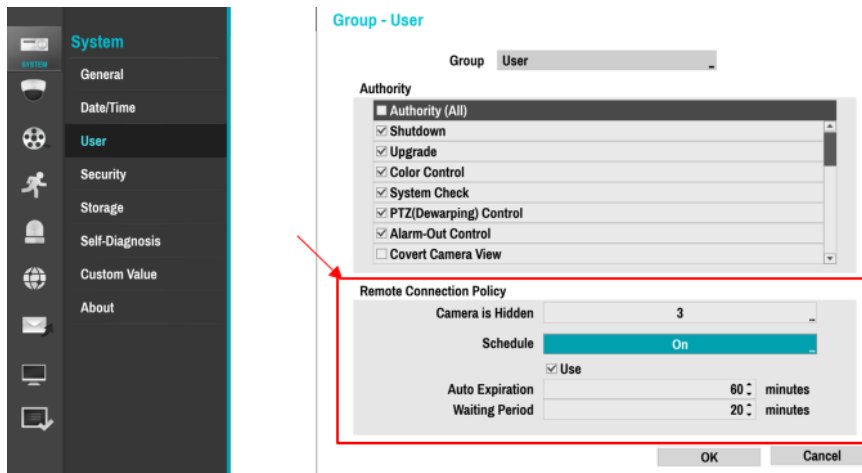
SYSTEM

System

General

Date/Time

User

Security

Storage

Self-Diagnosis

Custom Value

About

Group - User

Group User

Authority

Authority (All)

Shutdown

Upgrade

Color Control

System Check

PTZ(Dewarping) Control

Alarm-Out Control

Covert Camera View

Remote Connection Policy

Camera is Hidden 3

Schedule On

Use

Auto Expiration 60 minutes

Waiting Period 20 minutes

OK

Cancel